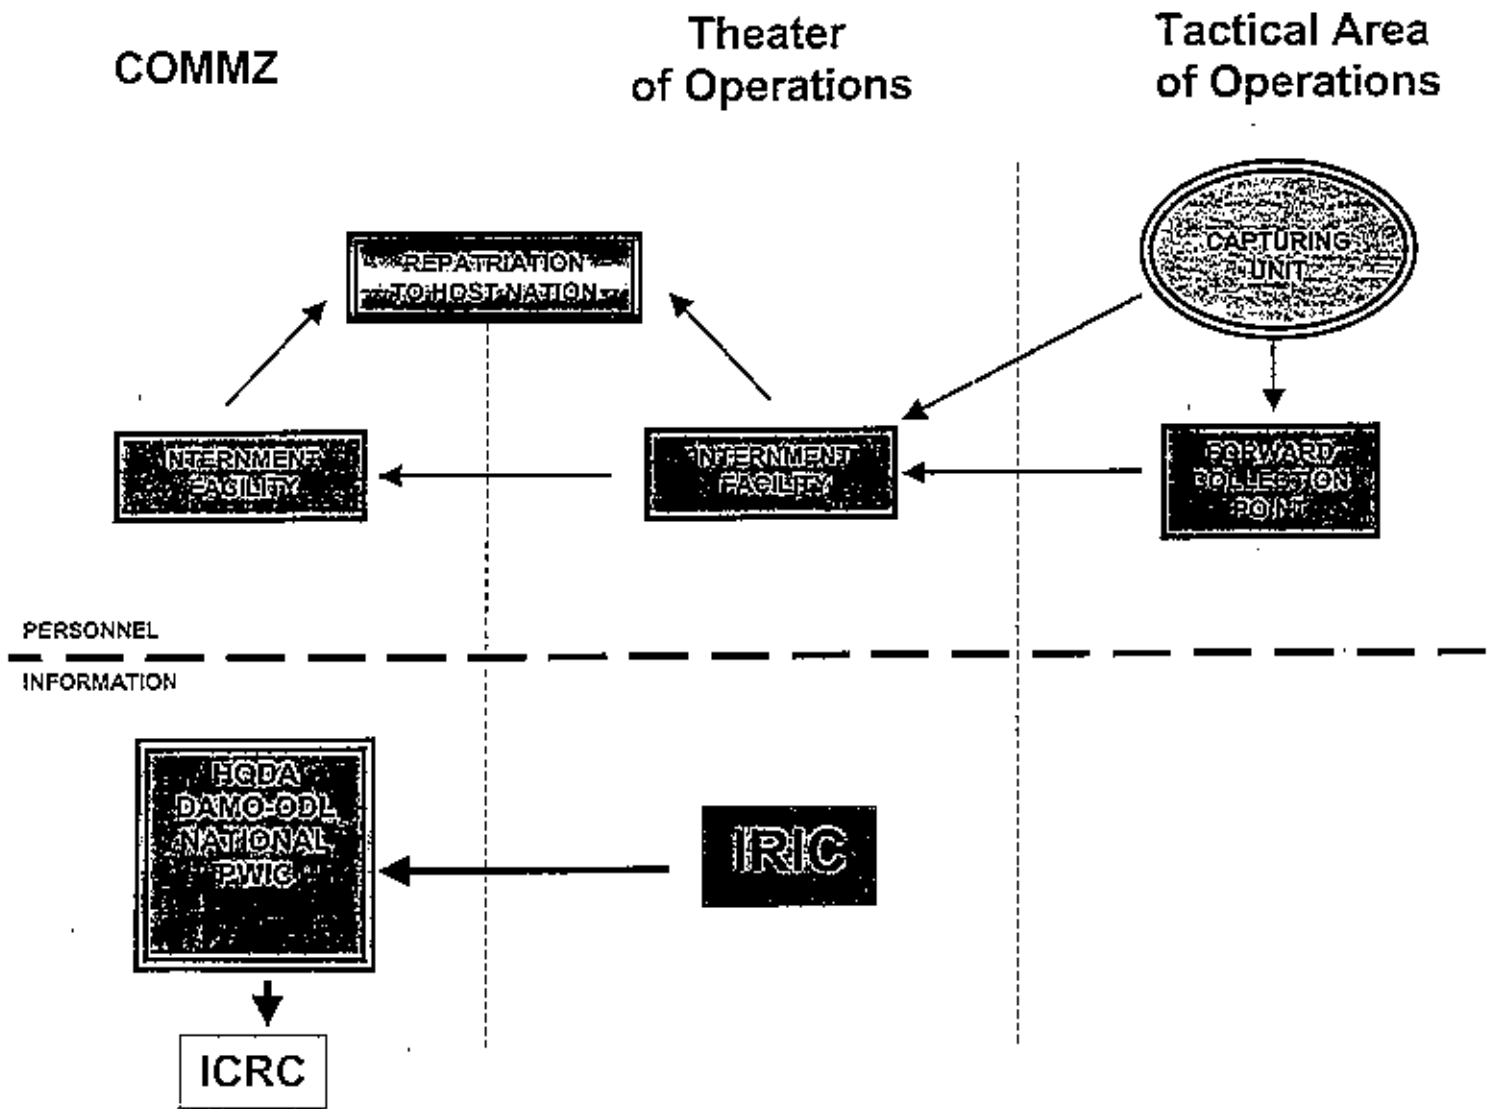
COMMZ

Theater of Operations

Tactical Area of Operations

REPATRIATION TO HOST NATION

CAPTURING UNIT

INTERNMENT FACILITY

INTERNMENT FACILITY

FORWARD COLLECTION POINT

PERSONNEL

INFORMATION

HQDA DAMO-ODL NATIONAL PWIC

IRIC

ICRC